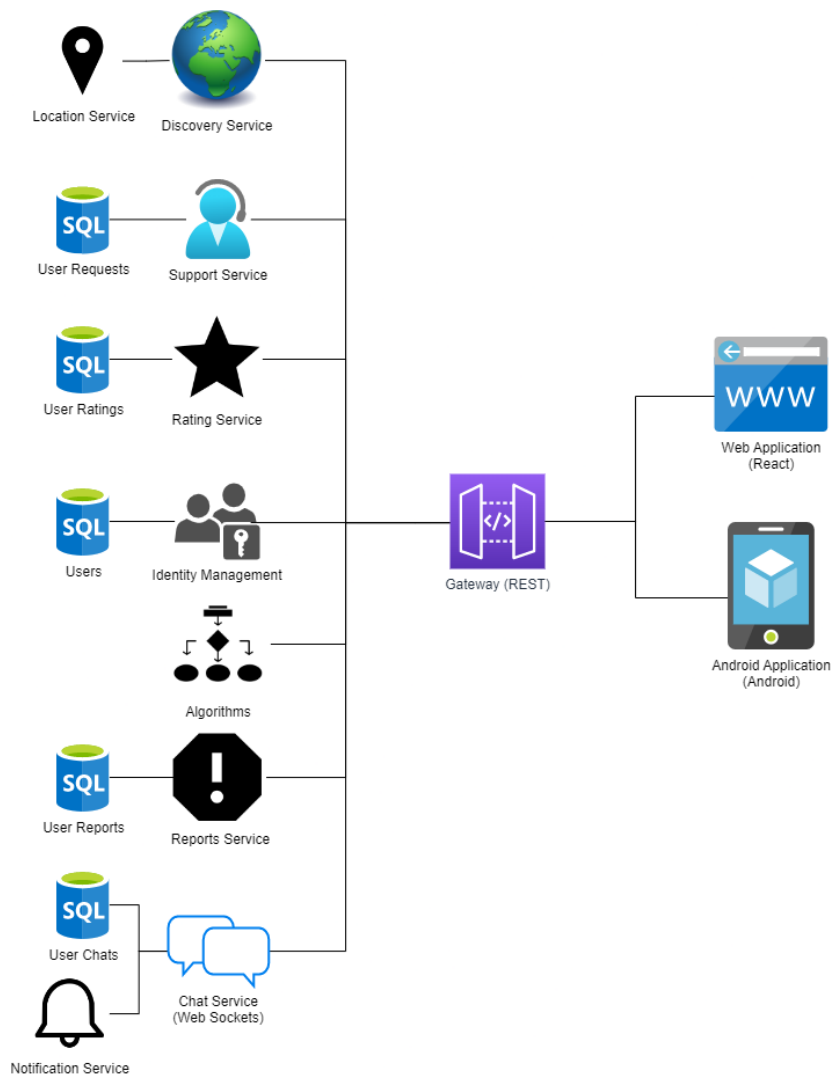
Location Service

Discovery Service

SQL

User Requests

Support Service

SQL

User Ratings

Rating Service

WWW

Web Application
(React)

SQL

Users

Identity Management

</>

Gateway (REST)

Android Application
(Android)

Algorithms

SQL

User Reports

Reports Service

SQL

User Chats

Chat Service
(Web Sockets)

Notification Service